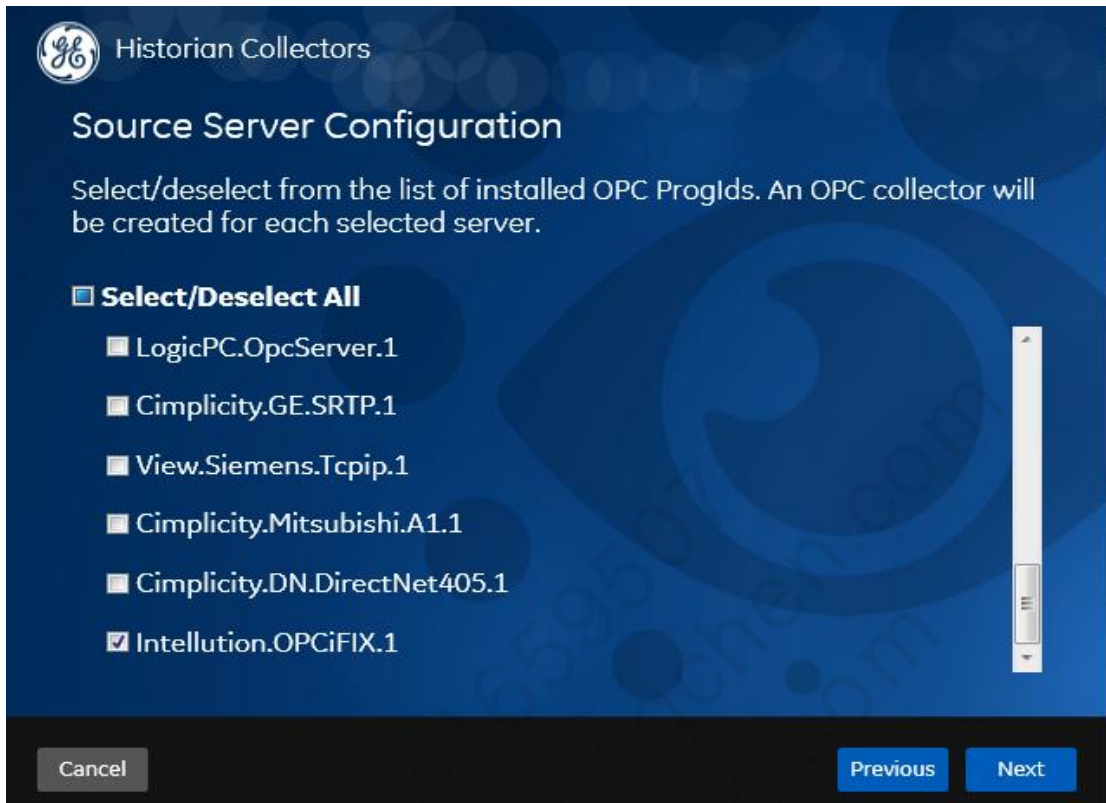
GE Historian Collectors

Source Server Configuration

Select/deselect from the list of installed OPC ProgIds. An OPC collector will be created for each selected server.

Select/Deselect All

LogicPC.OpcServer.1

Cimplicity.GE.SRTP.1

View.Siemens.Tcpip.1

Cimplicity.Mitsubishi.A1.1

Cimplicity.DN.DirectNet405.1

Intellution.OPCiFIX.1

Cancel

Previous

Next